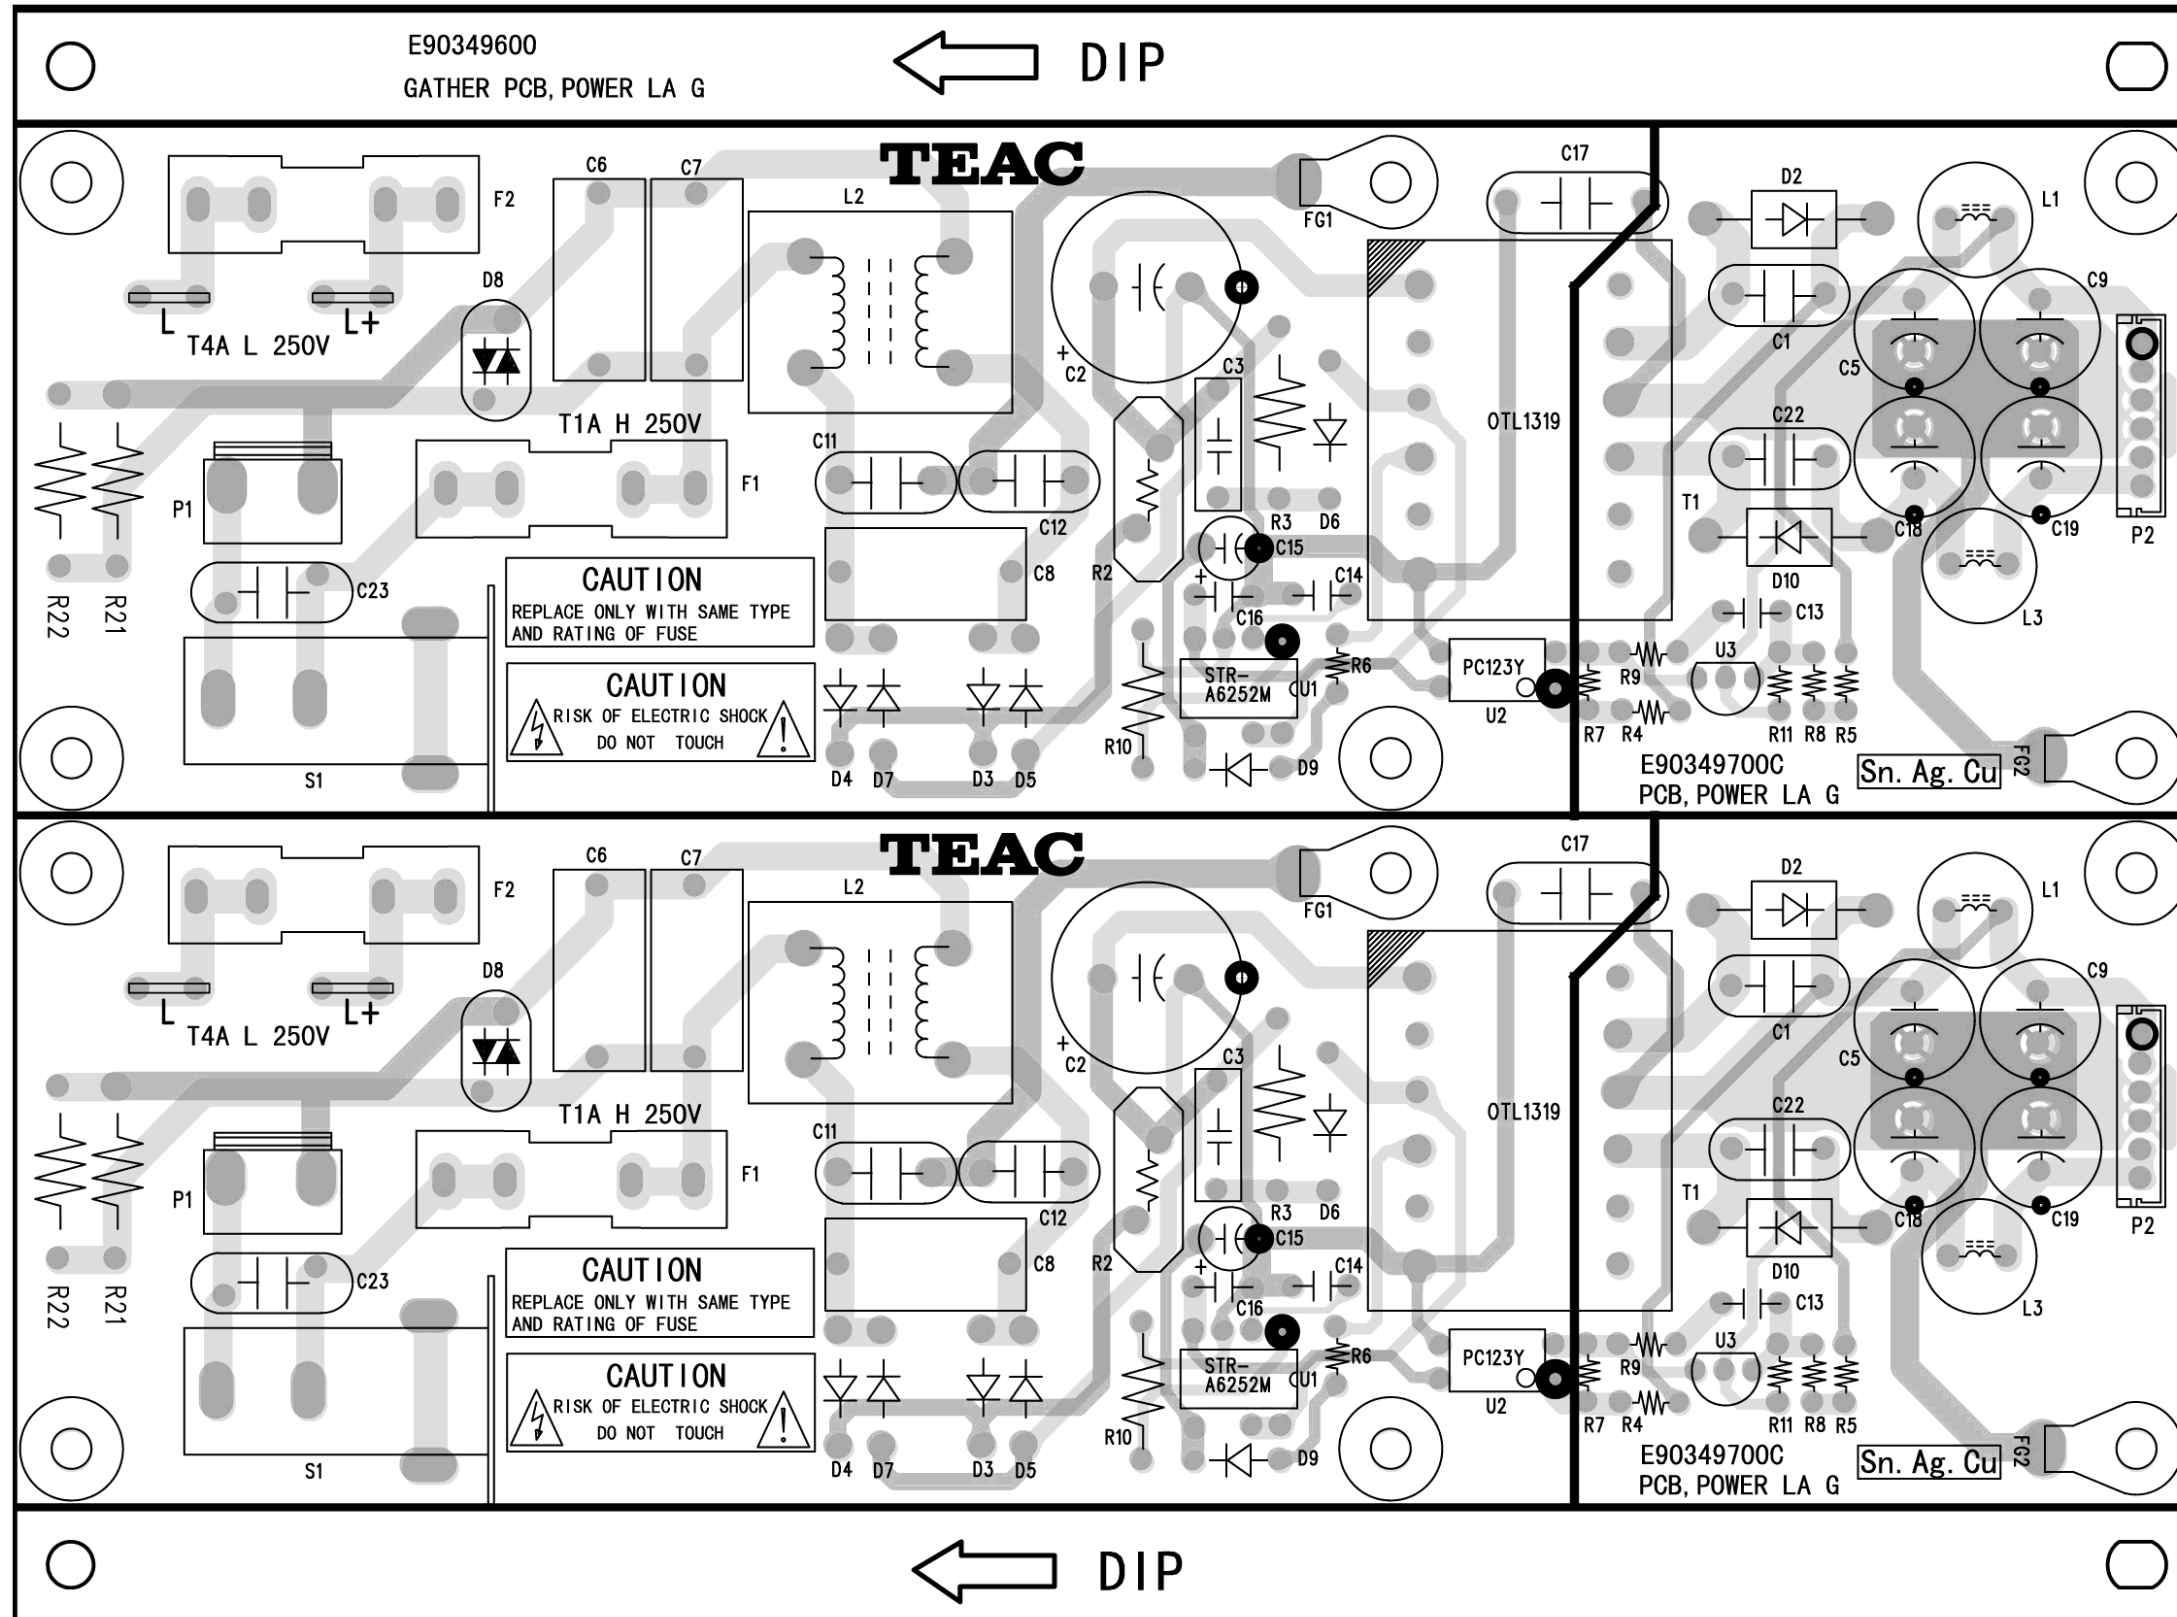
E90349600
GATHER PCB, POWER LA G

DIP

TEAC

F2
C6
C7
L2
FG1
C17
D2
L1
L
L+
T4A L 250V
D8
C2
C3
OTL1319
C1
C9
C5
T1A H 250V
C11
C22
P1
F1
C12
R3
D6
R2
C15
T1
C18
C19
P2
C23
CAUTION
REPLACE ONLY WITH SAME TYPE AND RATING OF FUSE
C8
C14
C16
D10
C13
L3
R22
R21
CAUTION
RISK OF ELECTRIC SHOCK
DO NOT TOUCH
STR-A6252M
U1
R6
PC123Y
U2
R9
U3
R10
R7
R4
R11
R8
R5
S1
D4
D7
D3
D5
D9
E90349700C
PCB, POWER LA G
Sn. Ag. Cu
FG2

TEAC

F2
C6
C7
L2
FG1
C17
D2
L1
L
L+
T4A L 250V
D8
C2
C3
OTL1319
C1
C9
C5
T1A H 250V
C11
C22
P1
F1
C12
R3
D6
R2
C15
T1
C18
C19
P2
C23
CAUTION
REPLACE ONLY WITH SAME TYPE AND RATING OF FUSE
C8
C14
C16
D10
C13
L3
R22
R21
CAUTION
RISK OF ELECTRIC SHOCK
DO NOT TOUCH
STR-A6252M
U1
R6
PC123Y
U2
R9
U3
R10
R7
R4
R11
R8
R5
S1
D4
D7
D3
D5
D9
E90349700C
PCB, POWER LA G
Sn. Ag. Cu
FG2

DIP